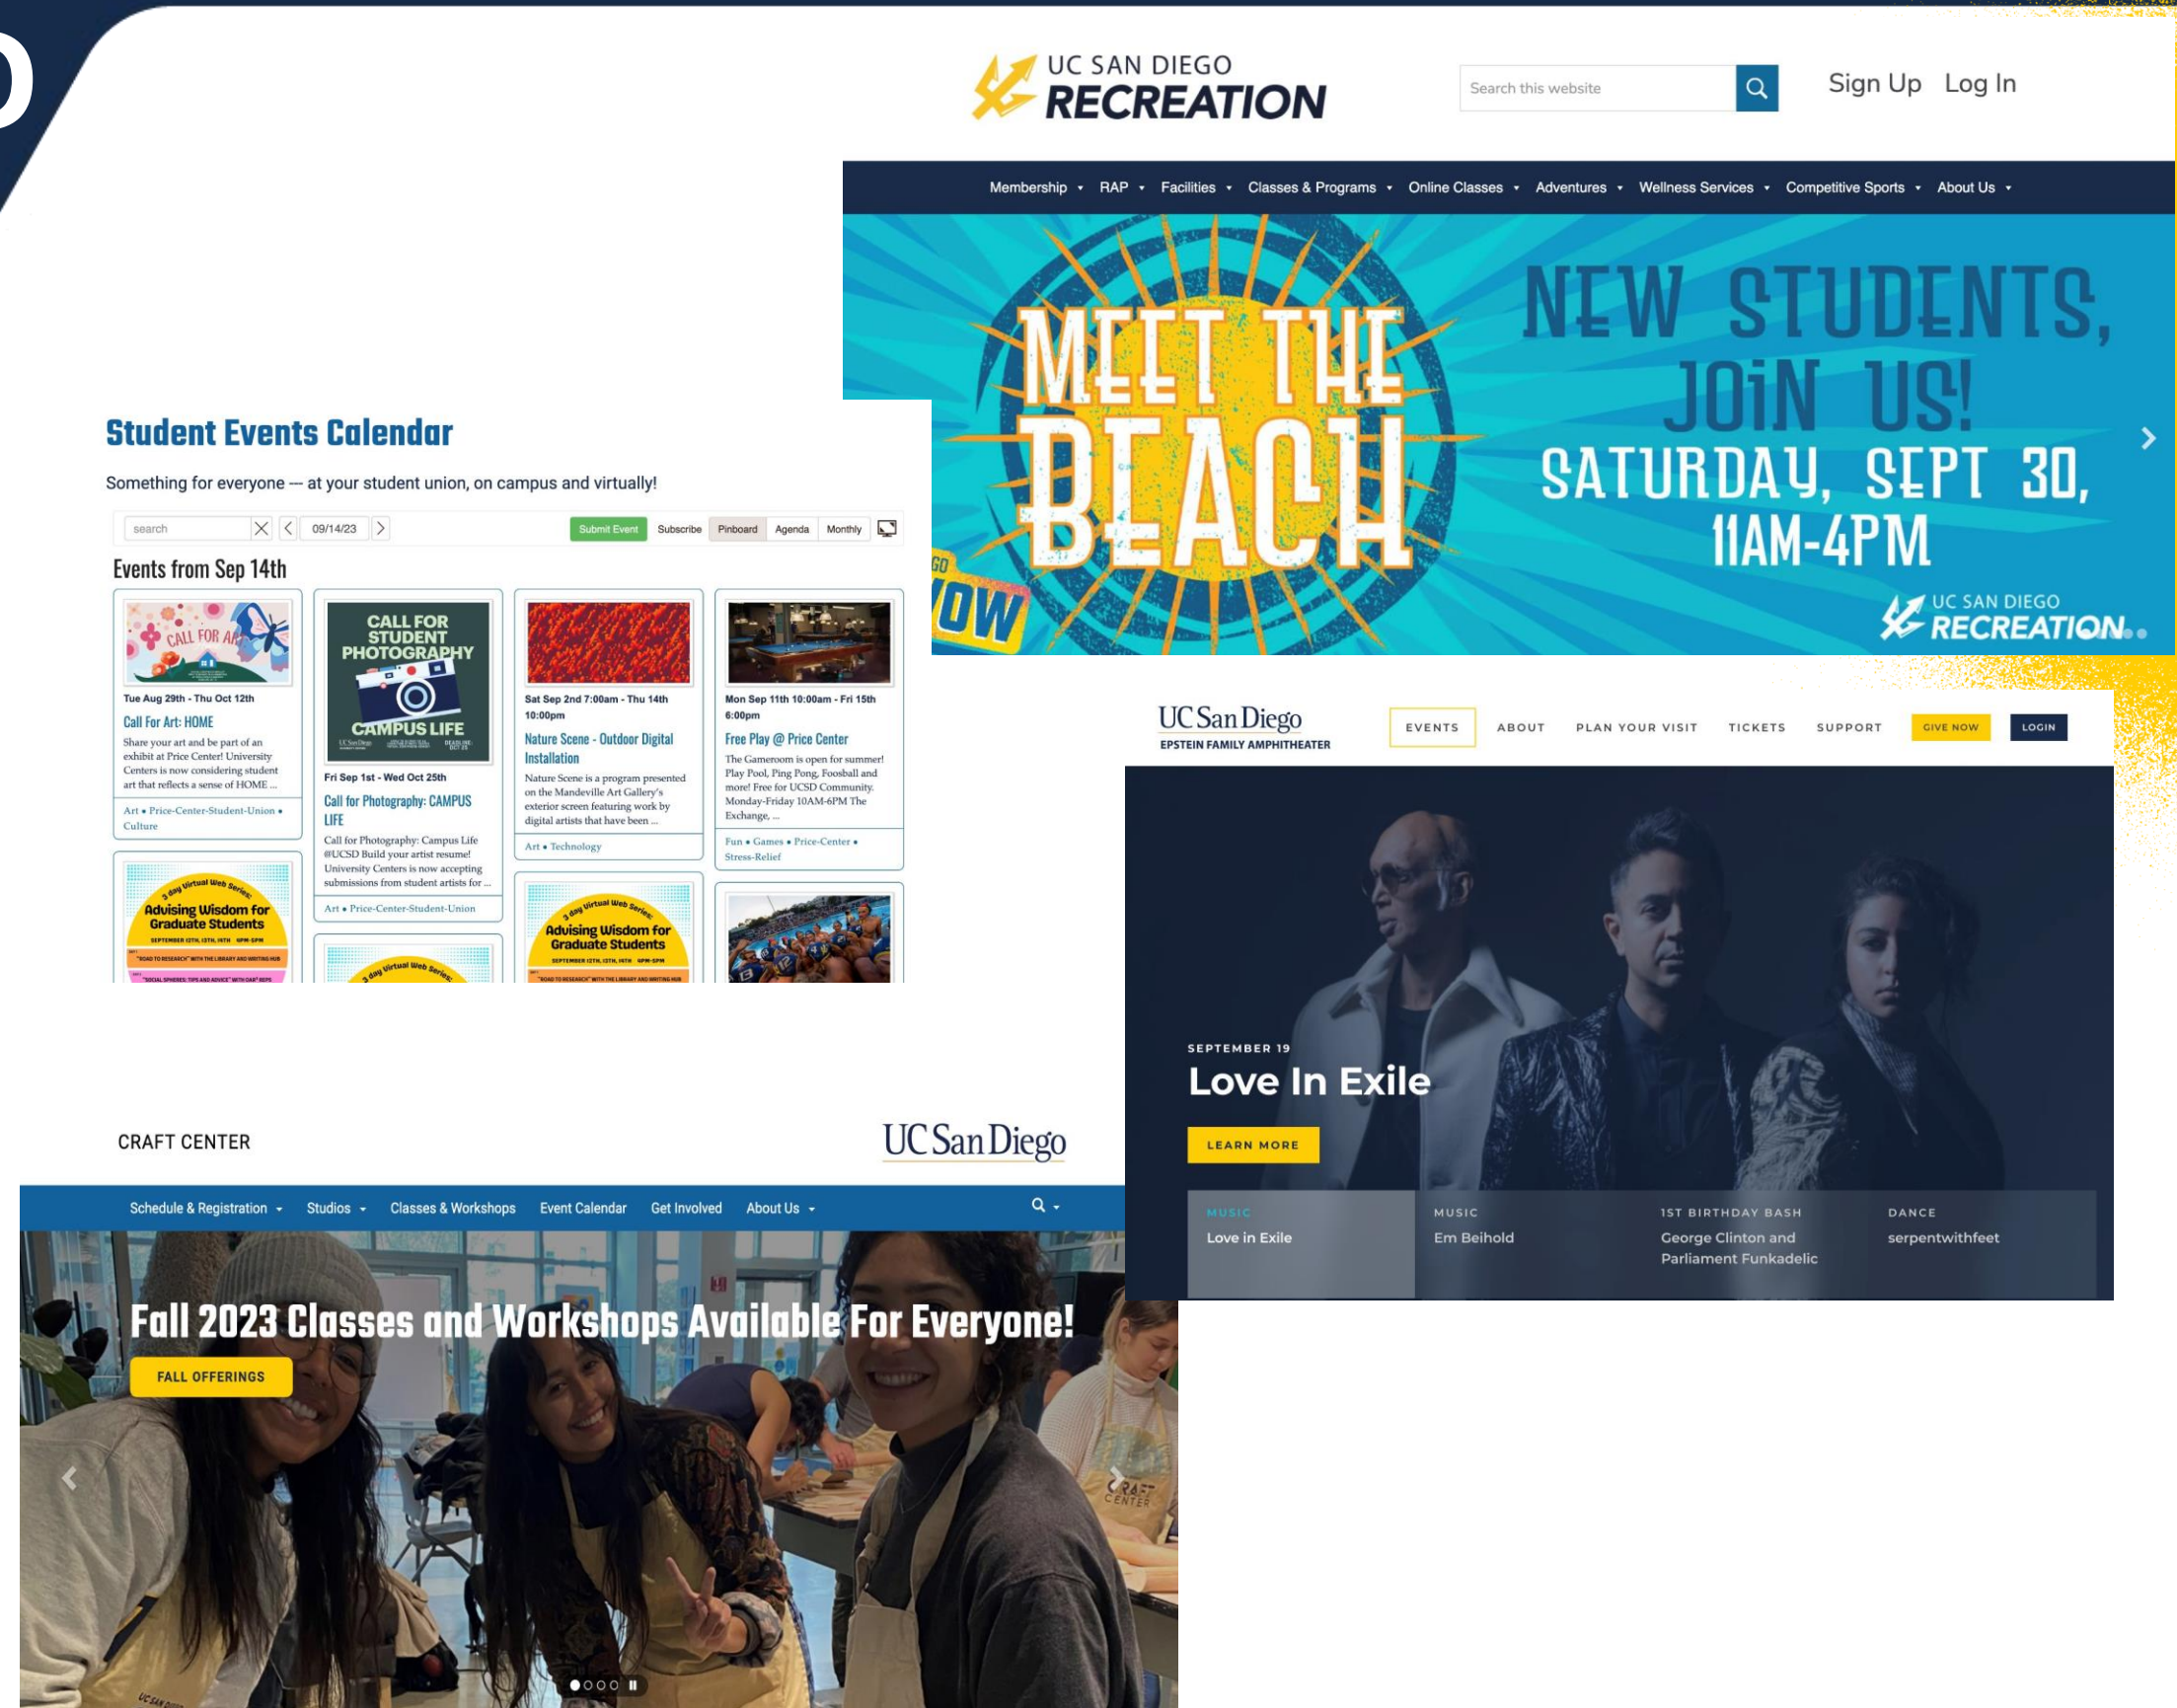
UC SAN DIEGO RECREATION

Search this website

Sign Up Log In

Membership • RAP • Facilities • Classes & Programs • Online Classes • Adventures • Wellness Services • Competitive Sports • About Us •

MEET THE BEACH

NEW STUDENTS, JOIN US! SATURDAY, SEPT 30, 11AM-4PM

UC SAN DIEGO RECREATION

Student Events Calendar

Something for everyone — at your student union, on campus and virtually!

search 09/14/23 Submit Event Subscribe Pinboard Agenda Monthly

Events from Sep 14th

CALL FOR ART

Tue Aug 29th - Thu Oct 12th

Call For Art: HOME

Share your art and be part of an exhibit at Price Center! University Centers is now considering student art that reflects a sense of HOME ...

Art • Price-Center-Student-Union • Culture

CALL FOR STUDENT PHOTOGRAPHY CAMPUS LIFE

Fri Sep 1st - Wed Oct 25th

Call for Photography: CAMPUS LIFE

Call for Photography: Campus Life @UCSD Build your artist resume! University Centers is now accepting submissions from student artists for ...

Art • Price-Center-Student-Union

Sat Sep 2nd 7:00am - Thu 14th 10:00pm

Nature Scene - Outdoor Digital Installation

Nature Scene is a program presented on the Mandeville Art Gallery's exterior screen featuring work by digital artists that have been ...

Art • Technology

Mon Sep 11th 10:00am - Fri 15th 6:00pm

Free Play @ Price Center

The Gameroom is open for summer! Play Pool, Ping Pong, Foosball and more! Free for UCSD Community. Monday-Friday 10AM-6PM The Exchange, ...

Fun • Games • Price-Center • Stress-Relief

3 day Virtual Web Series: Advising Wisdom for Graduate Students

3 day Virtual Web Series: Advising Wisdom for Graduate Students

UC San Diego
EPSTEIN FAMILY AMPHITHEATER

EVENTS ABOUT PLAN YOUR VISIT TICKETS SUPPORT GIVE NOW LOGIN

SEPTEMBER 19
Love In Exile

LEARN MORE

MUSIC
Love in Exile

MUSIC
Em Beihold

1ST BIRTHDAY BASH
George Clinton and Parliament Funkadelic

DANCE
serpentwithfeet

CRAFT CENTER

UC San Diego

Schedule & Registration • Studios • Classes & Workshops Event Calendar Get Involved About Us •

Fall 2023 Classes and Workshops Available For Everyone!

FALL OFFERINGS